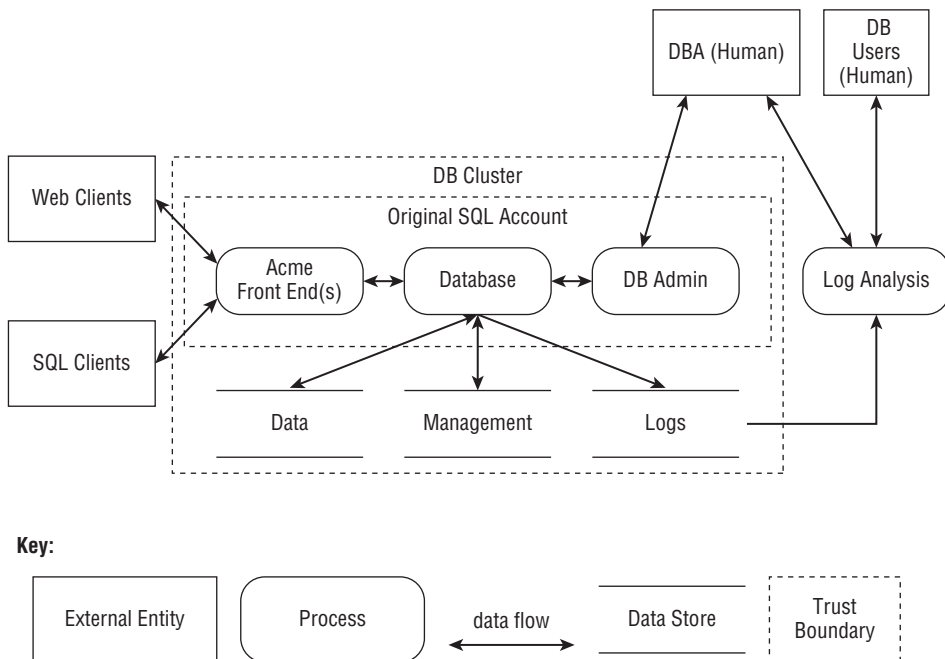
DBA (Human)

DB Users (Human)

DB Cluster

Web Clients

Original SQL Account

Acme Front End(s)

Database

DB Admin

Log Analysis

SQL Clients

Data

Management

Logs

Key:

External Entity

Process

data flow

Data Store

Trust Boundary